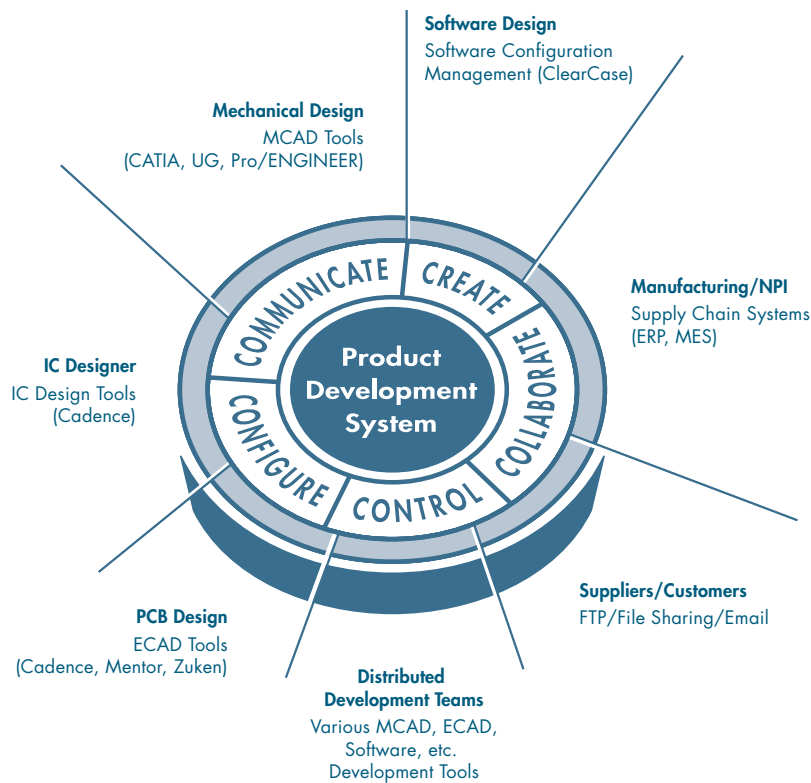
Software Design
Software Configuration Management (ClearCase)

Mechanical Design
MCAD Tools
(CATIA, UG, Pro/ENGINEER)

Manufacturing/NPI
Supply Chain Systems
(ERP, MES)

IC Designer
IC Design Tools
(Cadence)

COMMUNICATE
CREATE
COLLABORATE
CONTROL
CONFIGURE

Product Development System

Suppliers/Customers
FTP/File Sharing/Email

PCB Design
ECAD Tools
(Cadence, Mentor, Zuken)

Distributed Development Teams
Various MCAD, ECAD, Software, etc. Development Tools